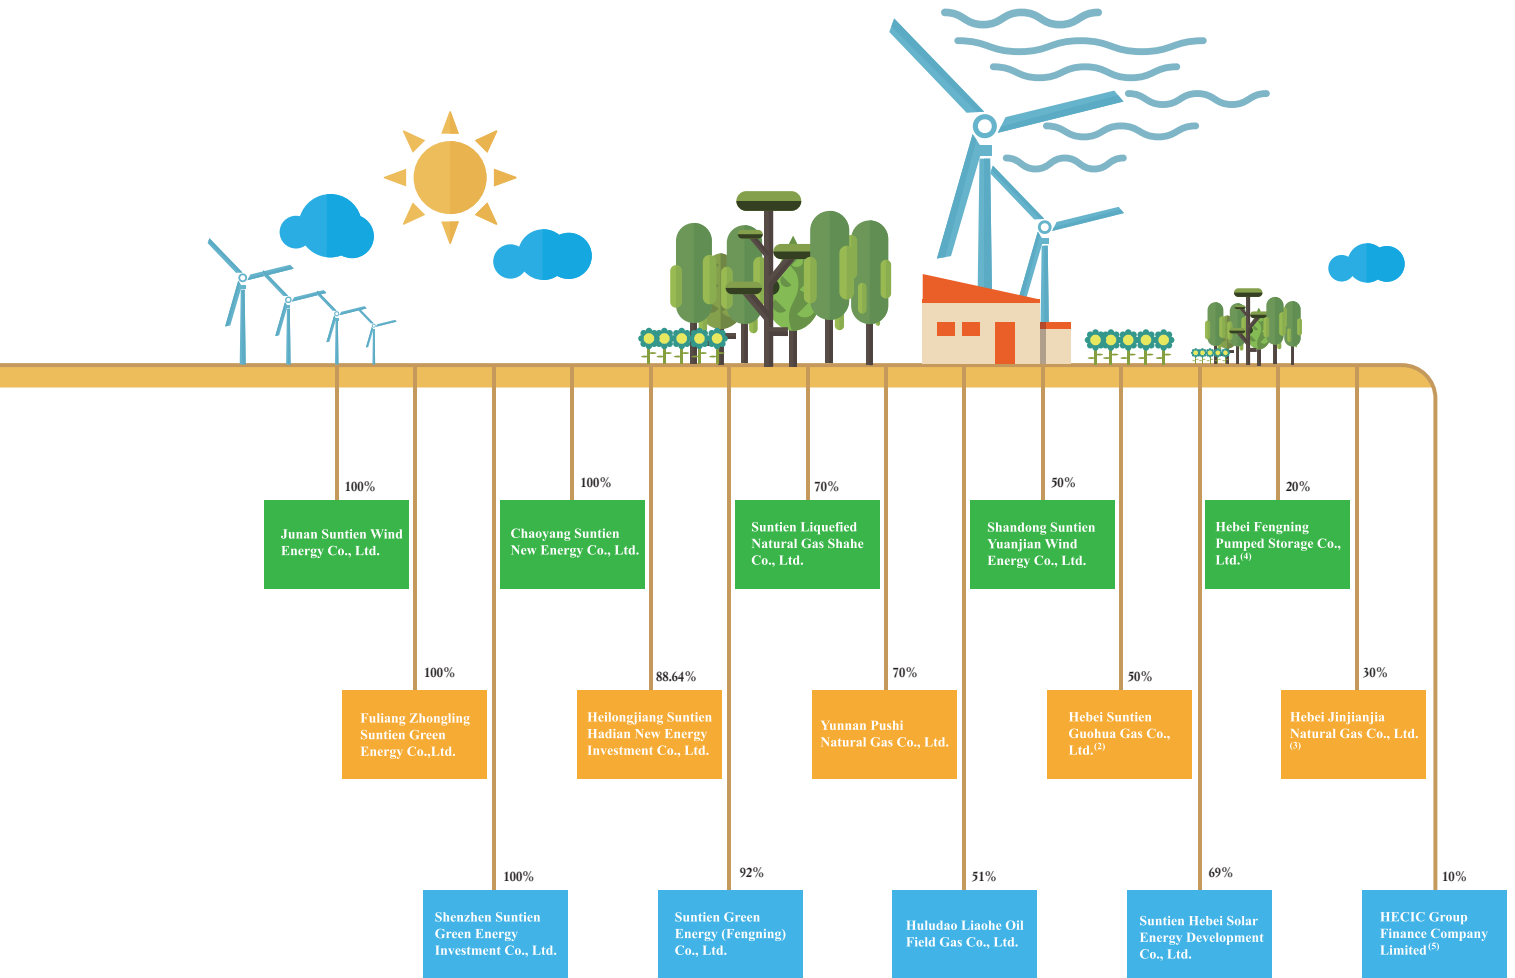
100%
Junan Suntien Wind Energy Co., Ltd.

100%
Chaoyang Suntien New Energy Co., Ltd.

70%
Suntien Liquefied Natural Gas Shahe Co., Ltd.

50%
Shandong Suntien Yuanjian Wind Energy Co., Ltd.

20%
Hebei Fengning Pumped Storage Co., Ltd.$^{(4)}$

100%
Fuliang Zhongling Suntien Green Energy Co.,Ltd.

88.64%
Heilongjiang Suntien Hadian New Energy Investment Co., Ltd.

70%
Yunnan Pushi Natural Gas Co., Ltd.

50%
Hebei Suntien Guohua Gas Co., Ltd.$^{(2)}$

30%
Hebei Jinjianjia Natural Gas Co., Ltd. $^{(3)}$

100%
Shenzhen Suntien Green Energy Investment Co., Ltd.

92%
Suntien Green Energy (Fengning) Co., Ltd.

51%
Huludao Liaohe Oil Field Gas Co., Ltd.

69%
Suntien Hebei Solar Energy Development Co., Ltd.

10%
HECIC Group Finance Company Limited$^{(5)}$